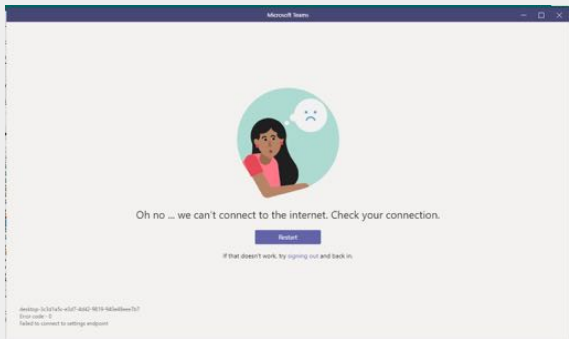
Microsoft Teams

Oh no ... we can't connect to the internet. Check your connection.

Restart

If that doesn't work, try signing out and back in.

desktop-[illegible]
Error code - 0
Failed to connect to settings endpoint